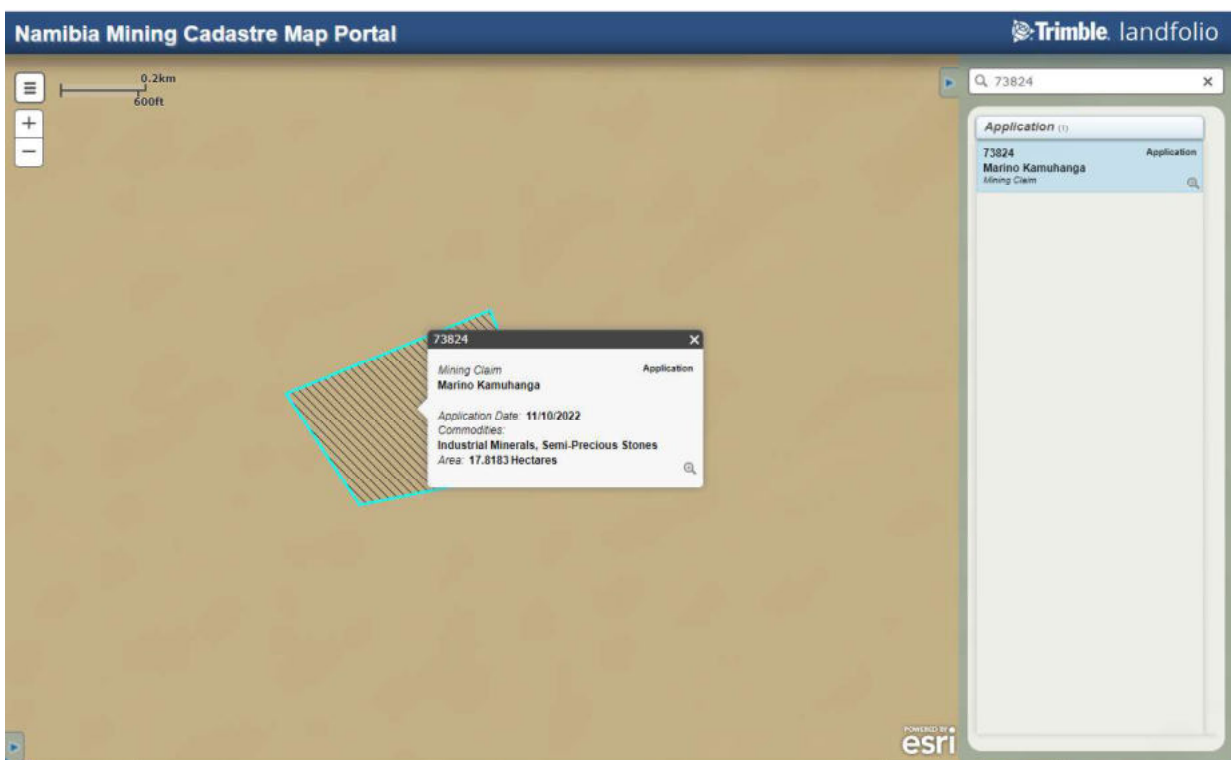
Namibia Mining Cadastre Map Portal

Trimble. landfolio

0.2km
600ft

+
−

73824

73824

Mining Claim
Application
Marino Kamuhanga

Application Date: 11/10/2022
Commodities:
Industrial Minerals, Semi-Precious Stones
Area: 17.8183 Hectares

Q 73824 ×

Application (1)

73824 Application
Marino Kamuhanga
Mining Claim

POWERED BY
esri